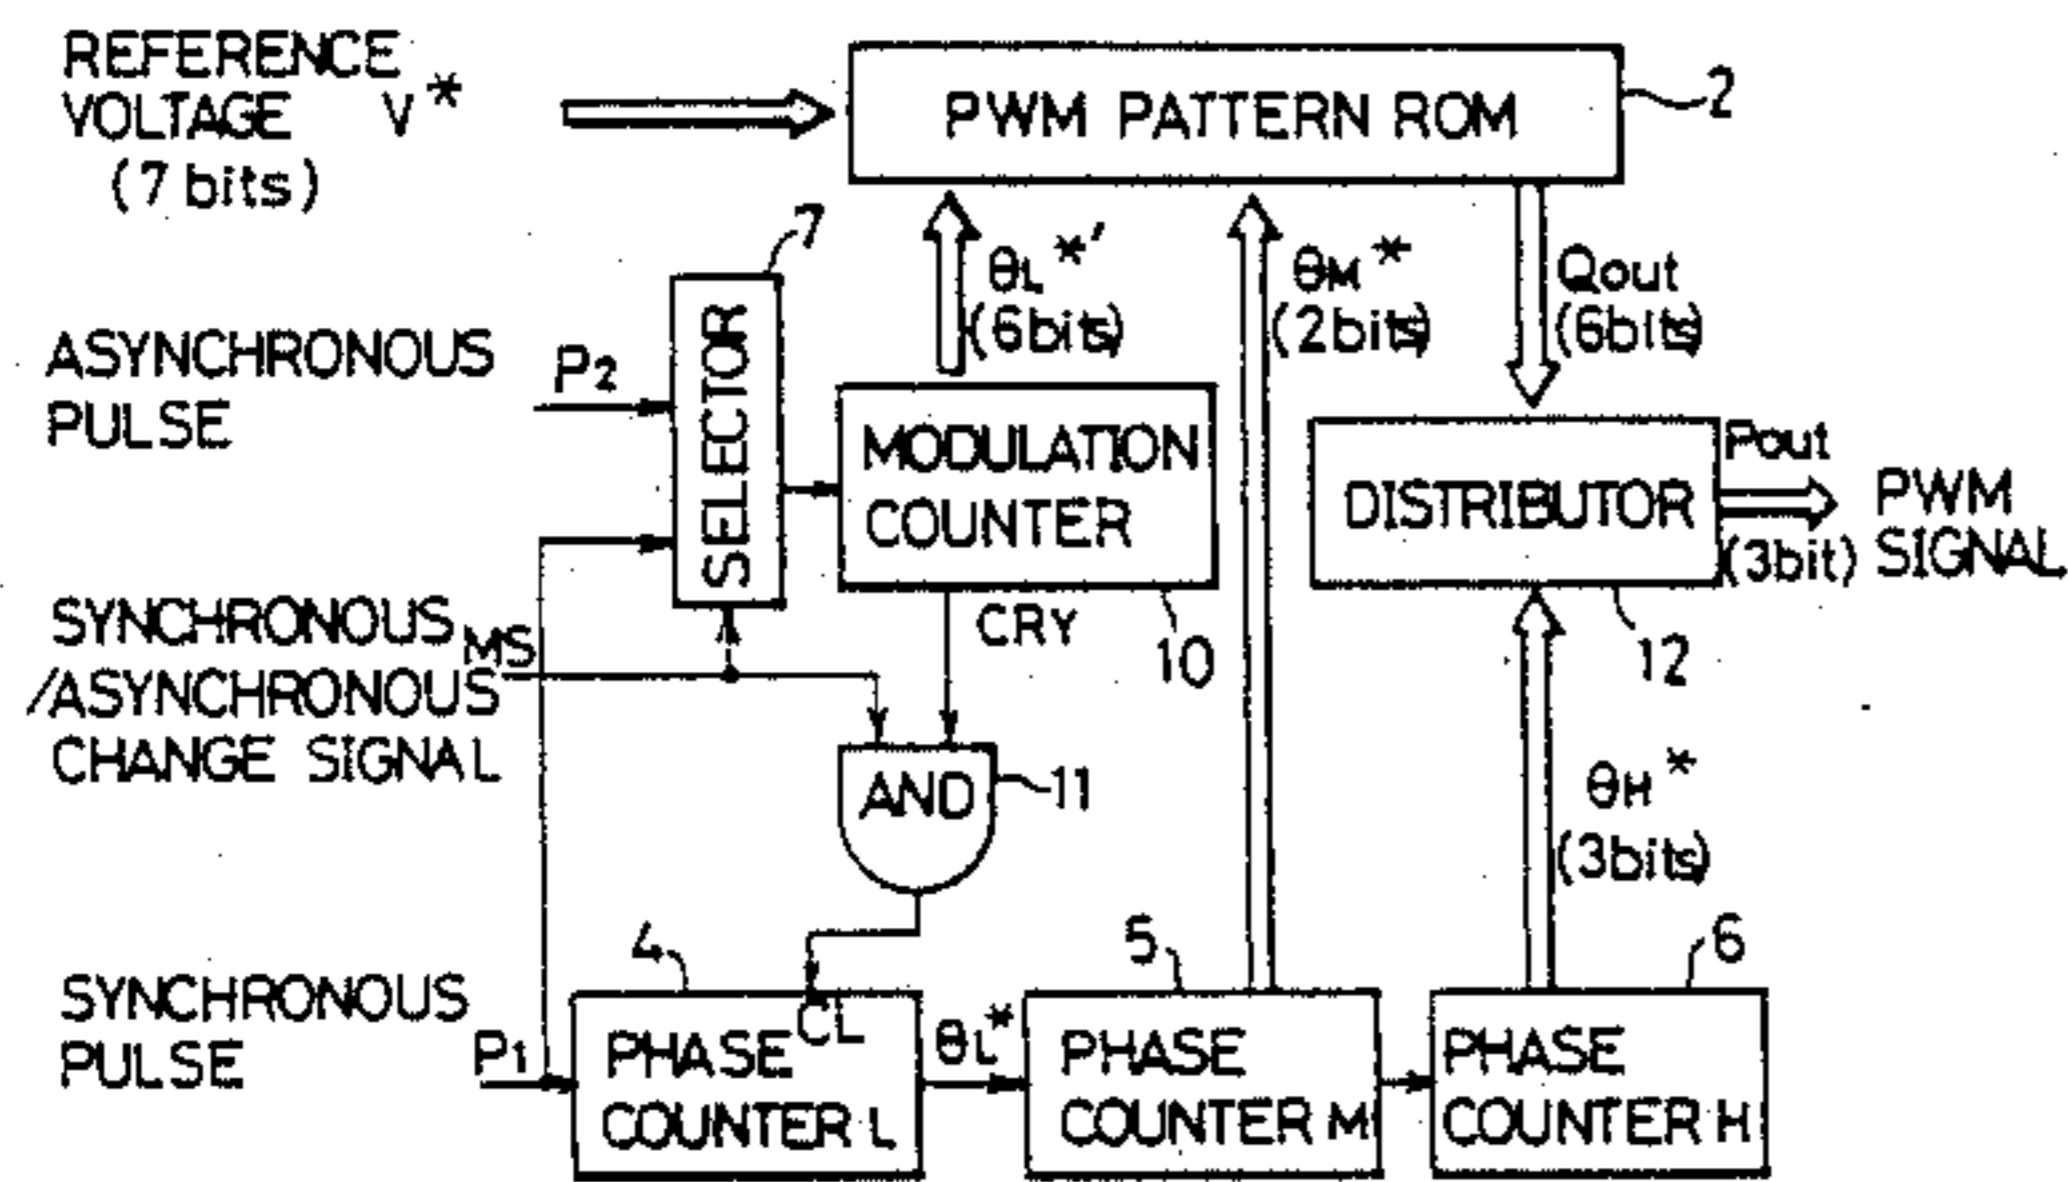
REFERENCE VOLTAGE $V^*$ (7 bits)

PWM PATTERN ROM

2

7

$\theta_L^{*\prime}$ (6bits)

$\theta_M^*$ (2bits)

Qout (6bits)

ASYNCHRONOUS PULSE

$P_2$

SELECTOR

MODULATION COUNTER

DISTRIBUTOR

Pout

PWM SIGNAL

(3bit)

SYNCHRONOUS /ASYNCHRONOUS CHANGE SIGNAL

MS

CRY

10

12

AND

11

$\theta_H^*$ (3bits)

4

5

6

SYNCHRONOUS PULSE

$P_1$

PHASE COUNTER L

CL

$\theta_L^*$

PHASE COUNTER M

PHASE COUNTER H